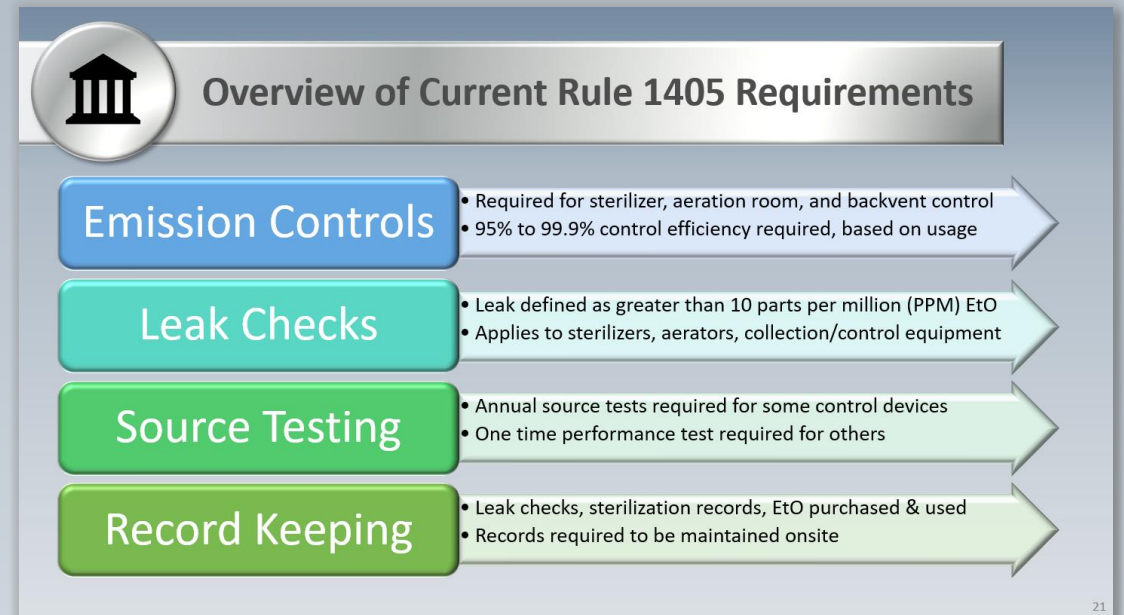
Overview of Current Rule 1405 Requirements

Emission Controls

• Required for sterilizer, aeration room, and backvent control
• 95% to 99.9% control efficiency required, based on usage

Leak Checks

• Leak defined as greater than 10 parts per million (PPM) EtO
• Applies to sterilizers, aerators, collection/control equipment

Source Testing

• Annual source tests required for some control devices
• One time performance test required for others

Record Keeping

• Leak checks, sterilization records, EtO purchased & used
• Records required to be maintained onsite

21